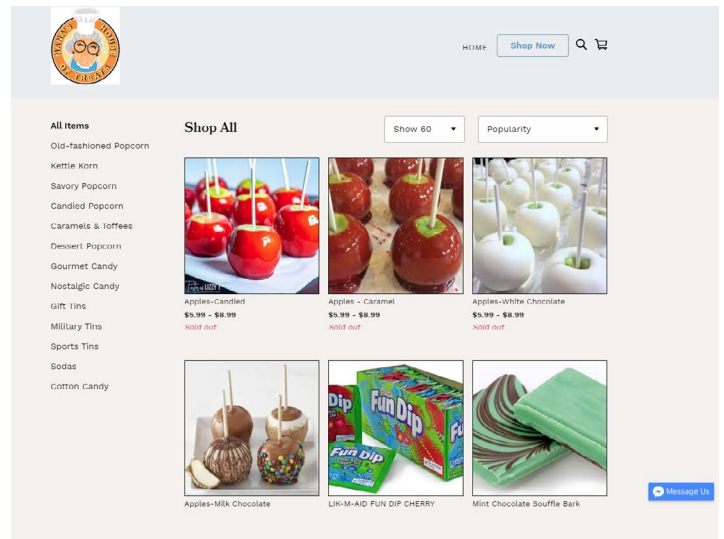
MAMA'S HOUSE OF TREATS

HOME
Shop Now

All Items
Old-fashioned Popcorn
Kettle Korn
Savory Popcorn
Candied Popcorn
Caramels & Toffees
Dessert Popcorn
Gourmet Candy
Nostalgic Candy
Gift Tins
Military Tins
Sports Tins
Sodas
Cotton Candy

Shop All

Show 60
Popularity

Apples-Candied
$5.99 - $8.99
Sold out

Apples - Caramel
$5.99 - $8.99
Sold out

Apples-White Chocolate
$5.99 - $8.99
Sold out

Apples-Milk Chocolate

LIK-M-AID FUN DIP CHERRY

Mint Chocolate Souffle Bark

Message Us